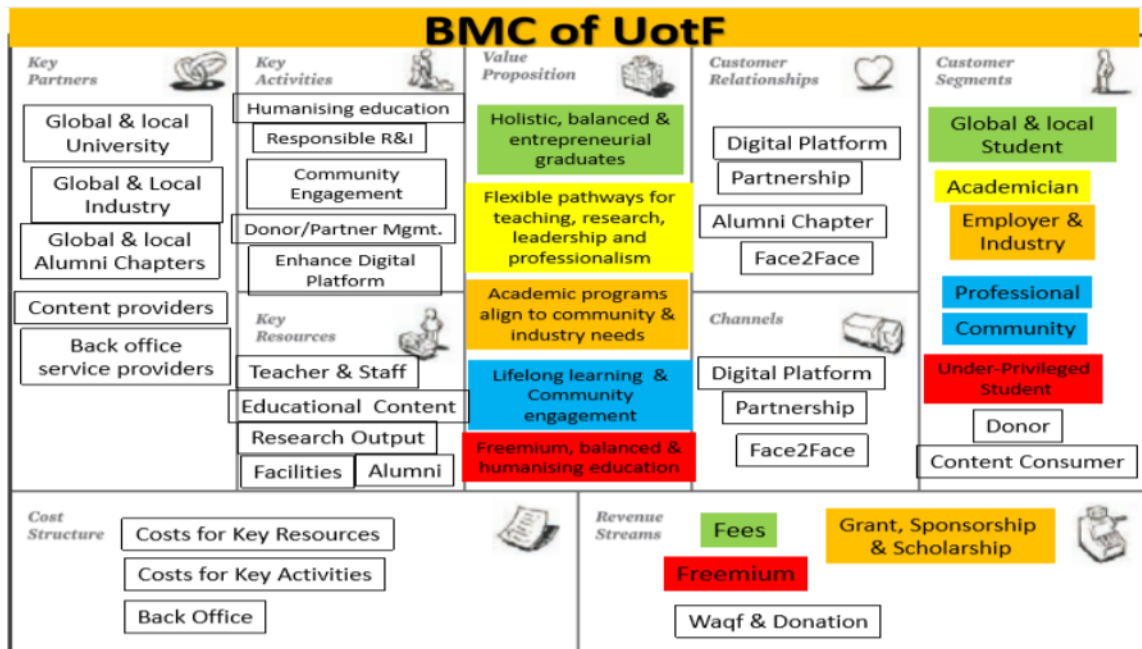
BMC of UotF

Key Partners

Global & local University

Global & Local Industry

Global & local Alumni Chapters

Content providers

Back office service providers

Key Activities

Humanising education

Responsible R&I

Community Engagement

Donor/Partner Mgmt.

Enhance Digital Platform

Key Resources

Teacher & Staff

Educational Content

Research Output

Facilities

Alumni

Value Proposition

Holistic, balanced & entrepreneurial graduates

Flexible pathways for teaching, research, leadership and professionalism

Academic programs align to community & industry needs

Lifelong learning & Community engagement

Freemium, balanced & humanising education

Customer Relationships

Digital Platform

Partnership

Alumni Chapter

Face2Face

Channels

Digital Platform

Partnership

Face2Face

Customer Segments

Global & local Student

Academician

Employer & Industry

Professional

Community

Under-Privileged Student

Donor

Content Consumer

Cost Structure

Costs for Key Resources

Costs for Key Activities

Back Office

Revenue Streams

Fees

Grant, Sponsorship & Scholarship

Freemium

Waqf & Donation